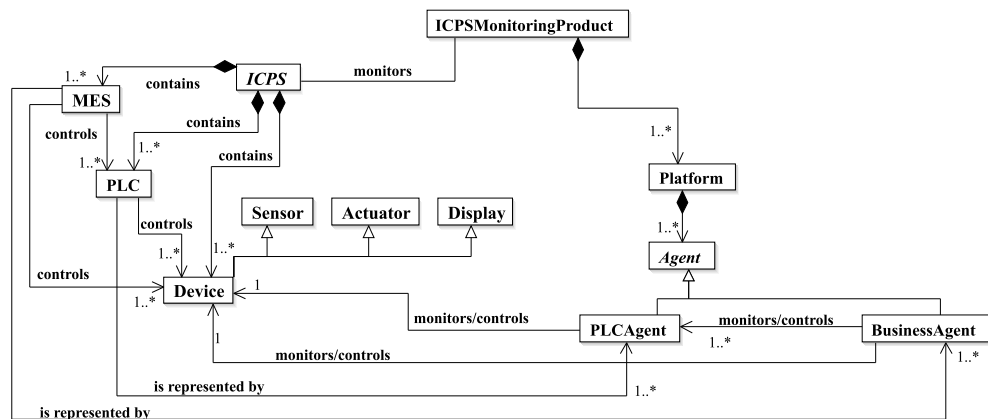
ICPSMonitoringProduct

1..*

contains

ICPS

monitors

MES

controls

contains

1..*

1..*

PLC

contains

1..*

Platform

controls

Sensor

Actuator

Display

1..*

1..*

1..*

controls

Agent

1..*

Device

1

monitors/controls

PLCAgent

monitors/controls

BusinessAgent

1..*

1

monitors/controls

1..*

is represented by

1..*

is represented by